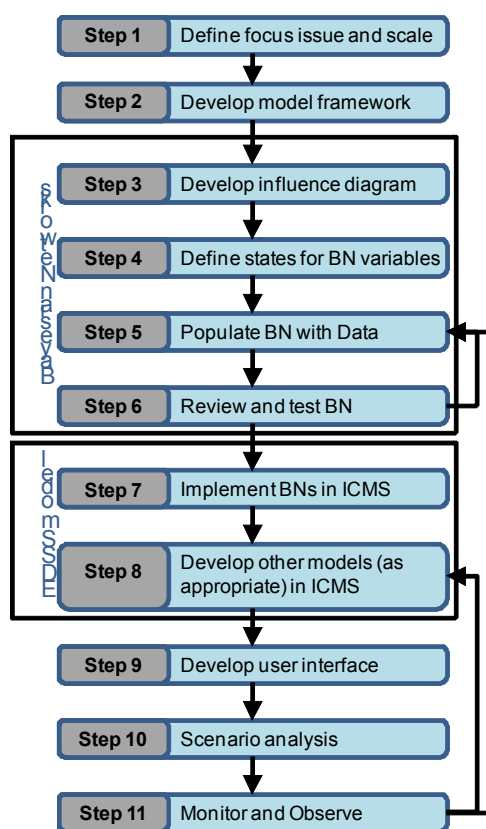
Step 1 Define focus issue and scale

Step 2 Develop model framework

Bayesian Networks

Step 3 Develop influence diagram

Step 4 Define states for BN variables

Step 5 Populate BN with Data

Step 6 Review and test BN

EDSS model

Step 7 Implement BNs in ICMS

Step 8 Develop other models (as appropriate) in ICMS

Step 9 Develop user interface

Step 10 Scenario analysis

Step 11 Monitor and Observe